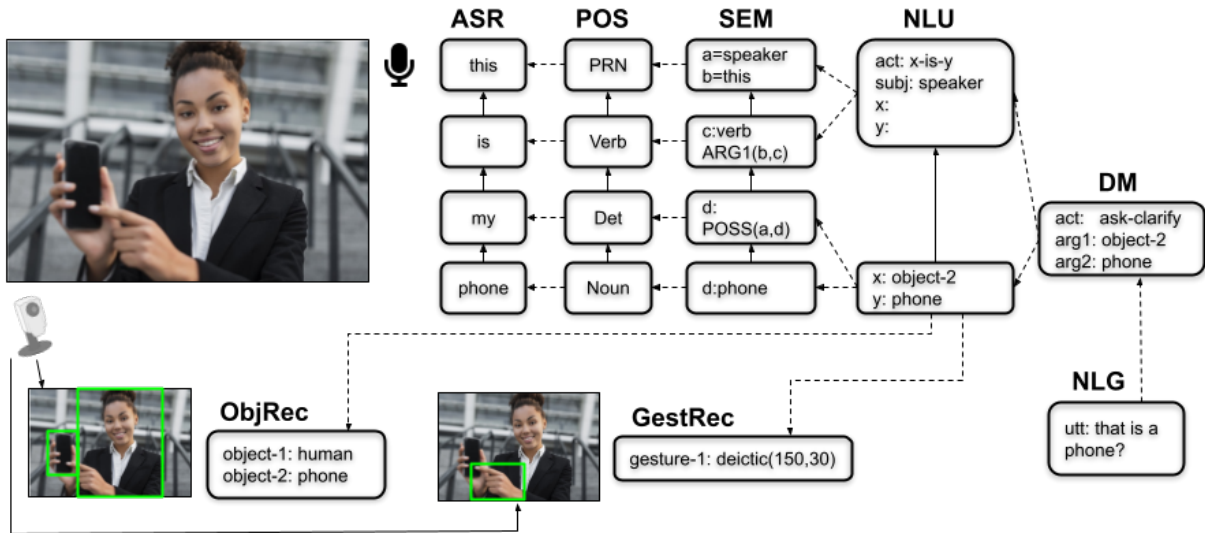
ASR

this

is

my

phone

POS

PRN

Verb

Det

Noun

SEM

a=speaker
b=this

c:verb
ARG1(b,c)

d:
POSS(a,d)

d:phone

NLU

act: x-is-y
subj: speaker
x:
y:

x: object-2
y: phone

DM

act: ask-clarify
arg1: object-2
arg2: phone

NLG

utt: that is a phone?

ObjRec

object-1: human
object-2: phone

GestRec

gesture-1: deictic(150,30)